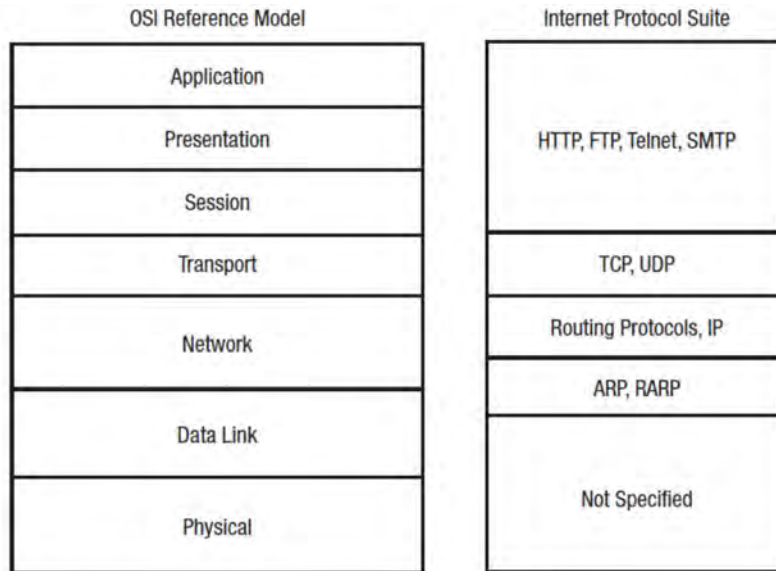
OSI Reference Model

Application

Presentation

Session

Transport

Network

Data Link

Physical

Internet Protocol Suite

HTTP, FTP, Telnet, SMTP

TCP, UDP

Routing Protocols, IP

ARP, RARP

Not Specified